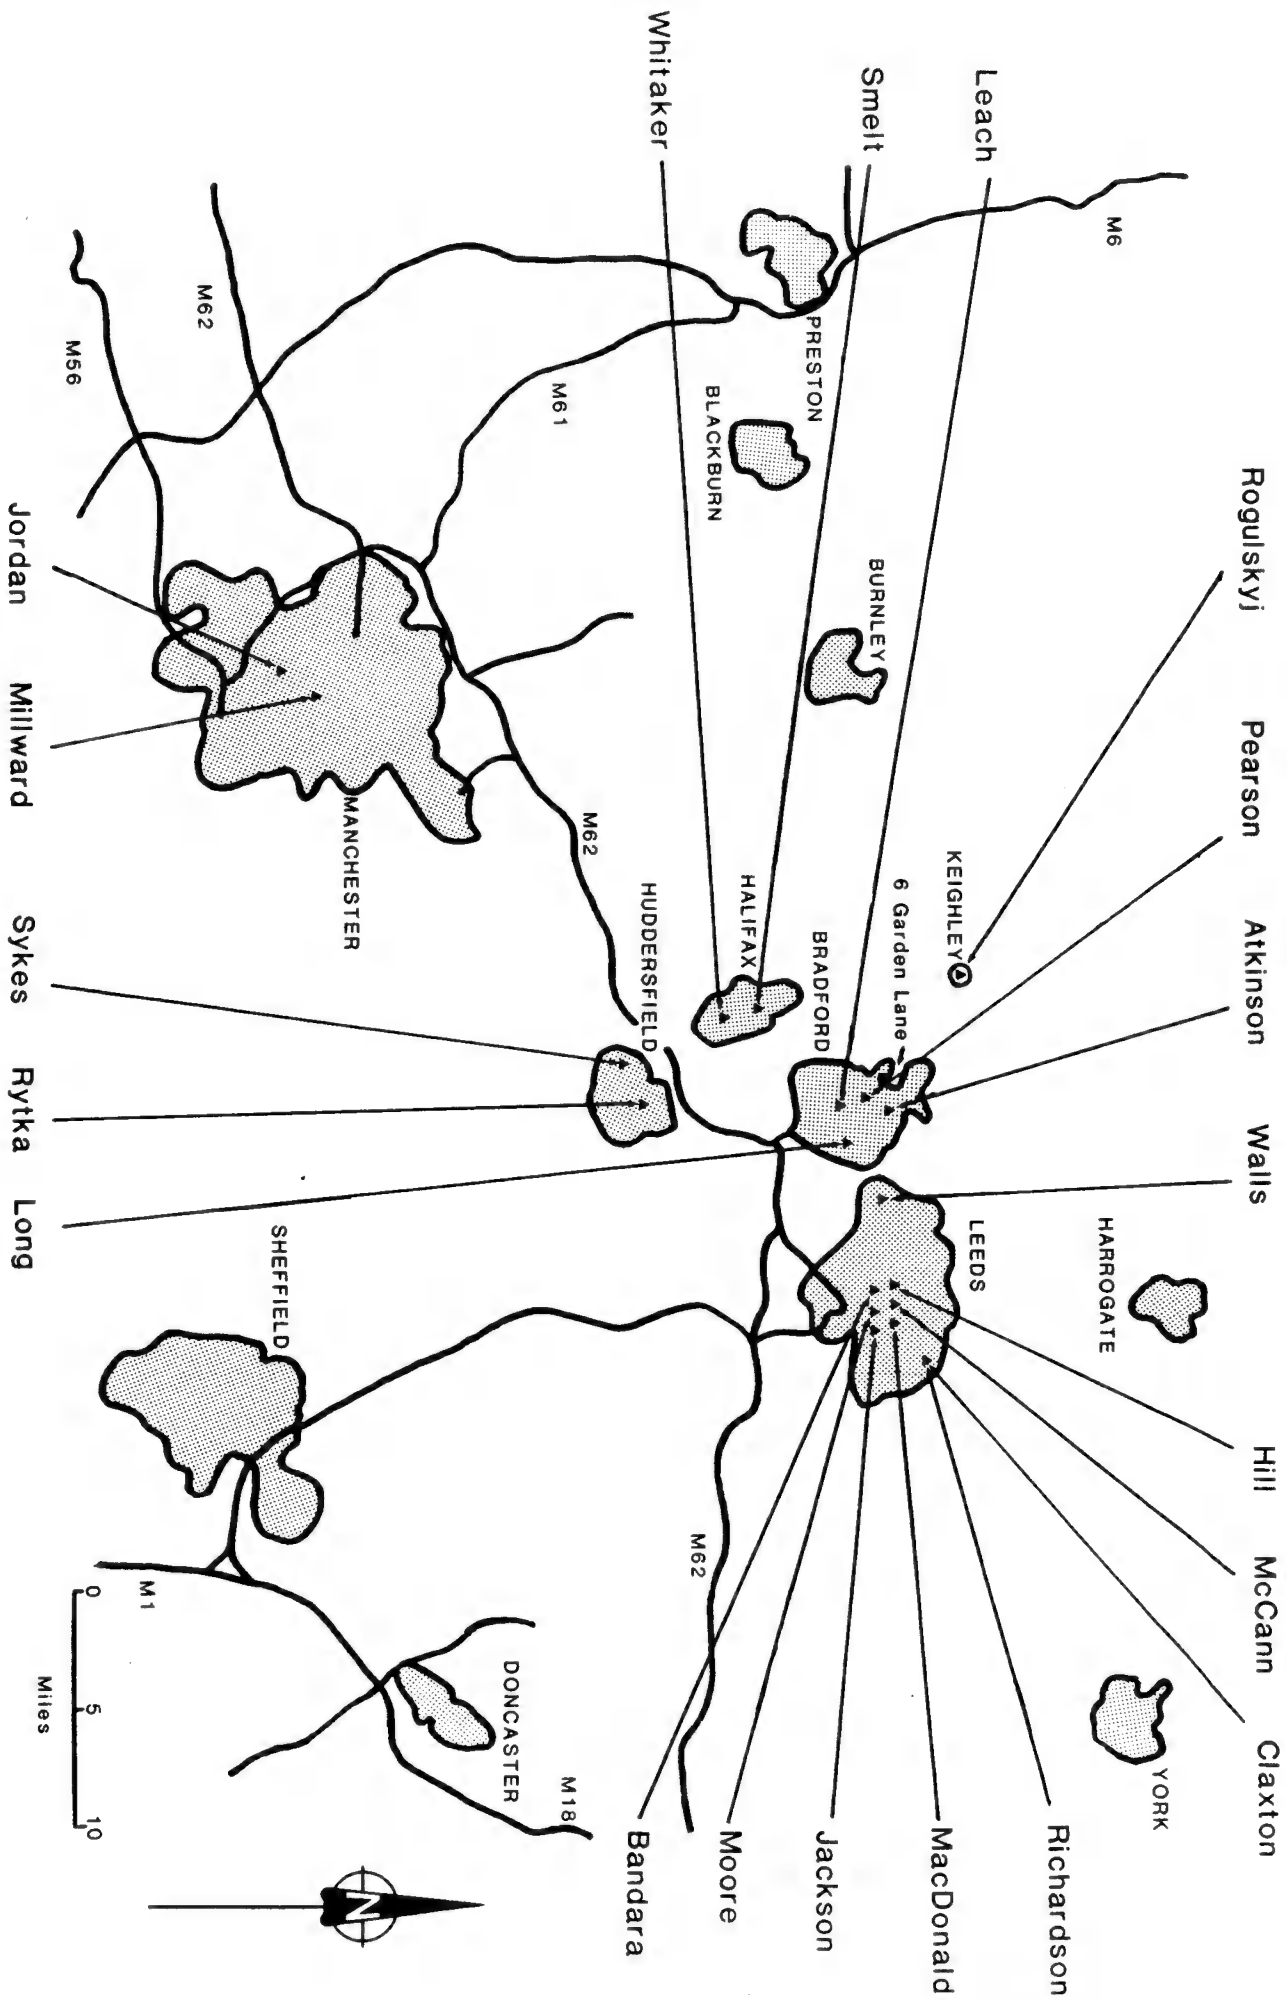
Leach
Smelt
Whitaker
M6
PRESTON
BLACKBURN
M61
M62
M56
Jordan
Millward
MANCHESTER
BURNLEY
M62
Rogulskyj
Pearson
KEIGHLEY
6 Garden Lane
HALIFAX
BRADFORD
HUDDERSFIELD
Atkinson
Sykes
Rytka
Walls
Long
LEEDS
HARROGATE
SHEFFIELD
Hill
McCann
Claxton
M62
YORK
Richardson
MacDonald
Jackson
Moore
Bandara
DONCASTER
M18
M1
0
5
10
Miles
N